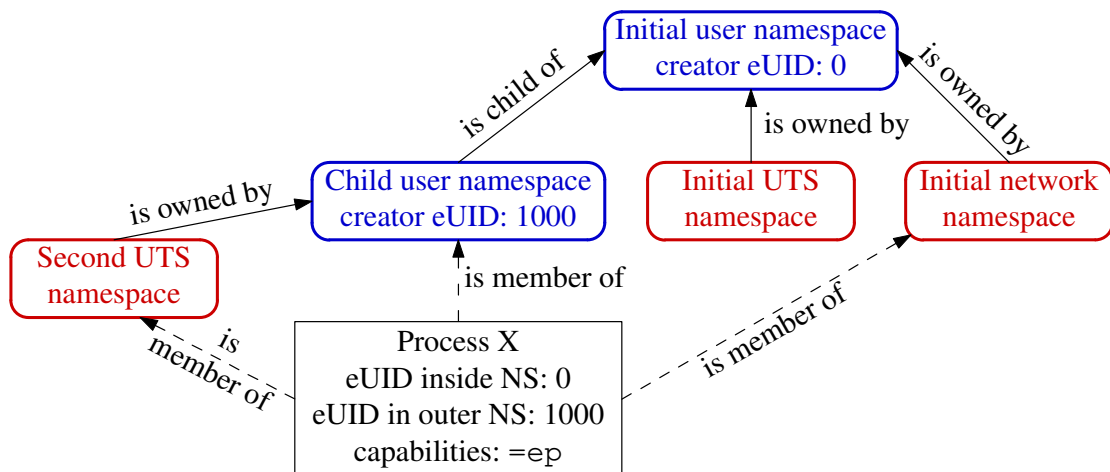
Initial user namespace
creator eUID: 0

is child of

is owned by

is owned by

Child user namespace
creator eUID: 1000

Initial UTS
namespace

Initial network
namespace

is owned by

Second UTS
namespace

is member of

is
member of

is member of

Process X
eUID inside NS: 0
eUID in outer NS: 1000
capabilities: =ep